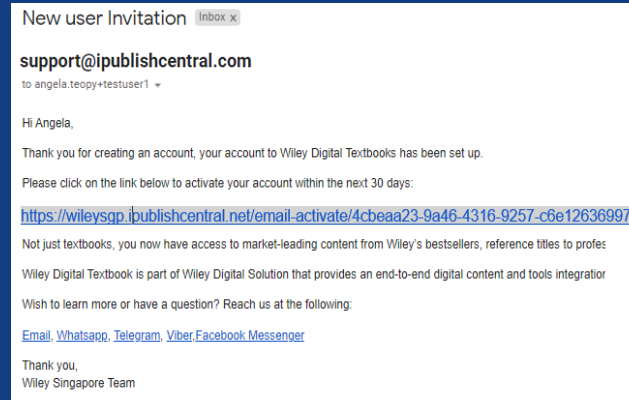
New user Invitation Inbox x

support@ipublishcentral.com

to angela.teopy+testuser1

Hi Angela,

Thank you for creating an account, your account to Wiley Digital Textbooks has been set up.

Please click on the link below to activate your account within the next 30 days:

https://wileysgp.ipublishcentral.net/email-activate/4cbeaa23-9a46-4316-9257-c6e12636997

Not just textbooks, you now have access to market-leading content from Wiley's bestsellers, reference titles to profes

Wiley Digital Textbook is part of Wiley Digital Solution that provides an end-to-end digital content and tools integration

Wish to learn more or have a question? Reach us at the following:

Email, Whatsapp, Telegram, Viber,Facebook Messenger

Thank you,
Wiley Singapore Team